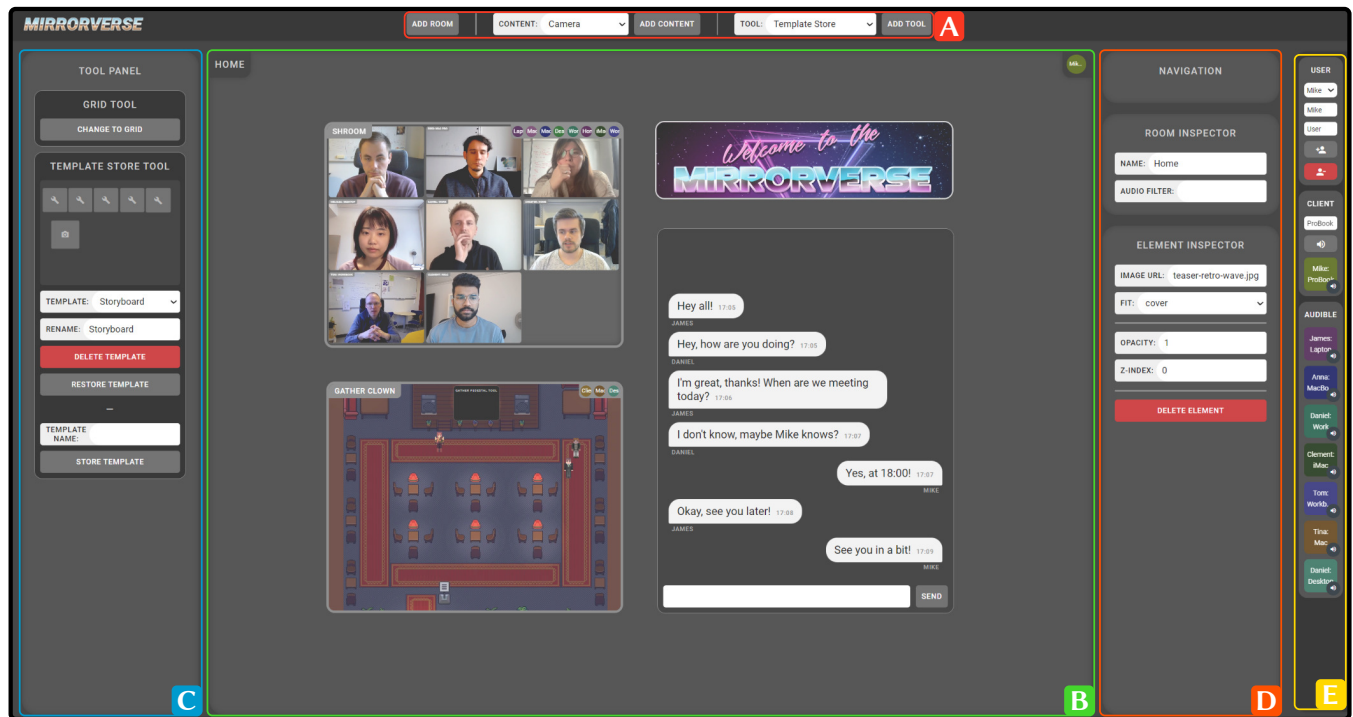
MIRRORVERSE

ADD ROOM CONTENT: Camera ADD CONTENT TOOL: Template Store ADD TOOL A

TOOL PANEL

GRID TOOL

CHANGE TO GRID

TEMPLATE STORE TOOL

TEMPLATE: Storyboard

RENAME: Storyboard

DELETE TEMPLATE

RESTORE TEMPLATE

–

TEMPLATE NAME:

STORE TEMPLATE

C

HOME

Mi..

SHROOM

Lap Mac Mac Des Wor iMa Mac Wor

Welcome to the MIRRORVERSE

GATHER CLOWN

Cle Mac Des

Hey all! 17:05
JAMES

Hey, how are you doing? 17:05
DANIEL

I'm great, thanks! When are we meeting today? 17:06
JAMES

I don't know, maybe Mike knows? 17:07
DANIEL

Yes, at 18:00! 17:07
MIKE

Okay, see you later! 17:08
JAMES

See you in a bit! 17:09
MIKE

SEND

B

NAVIGATION

ROOM INSPECTOR

NAME: Home

AUDIO FILTER:

ELEMENT INSPECTOR

IMAGE URL: teaser-retro-wave.jpg

FIT: cover

OPACITY: 1

Z-INDEX: 0

DELETE ELEMENT

D

USER

Mike

Mike

User

CLIENT

ProBook

Mike: ProBook

AUDIBLE

James: Laptop

Anna: MacBo

Daniel: Work

Clement: iMac

Tom: Workb.

Tina: Mac

Daniel: Desktop

E